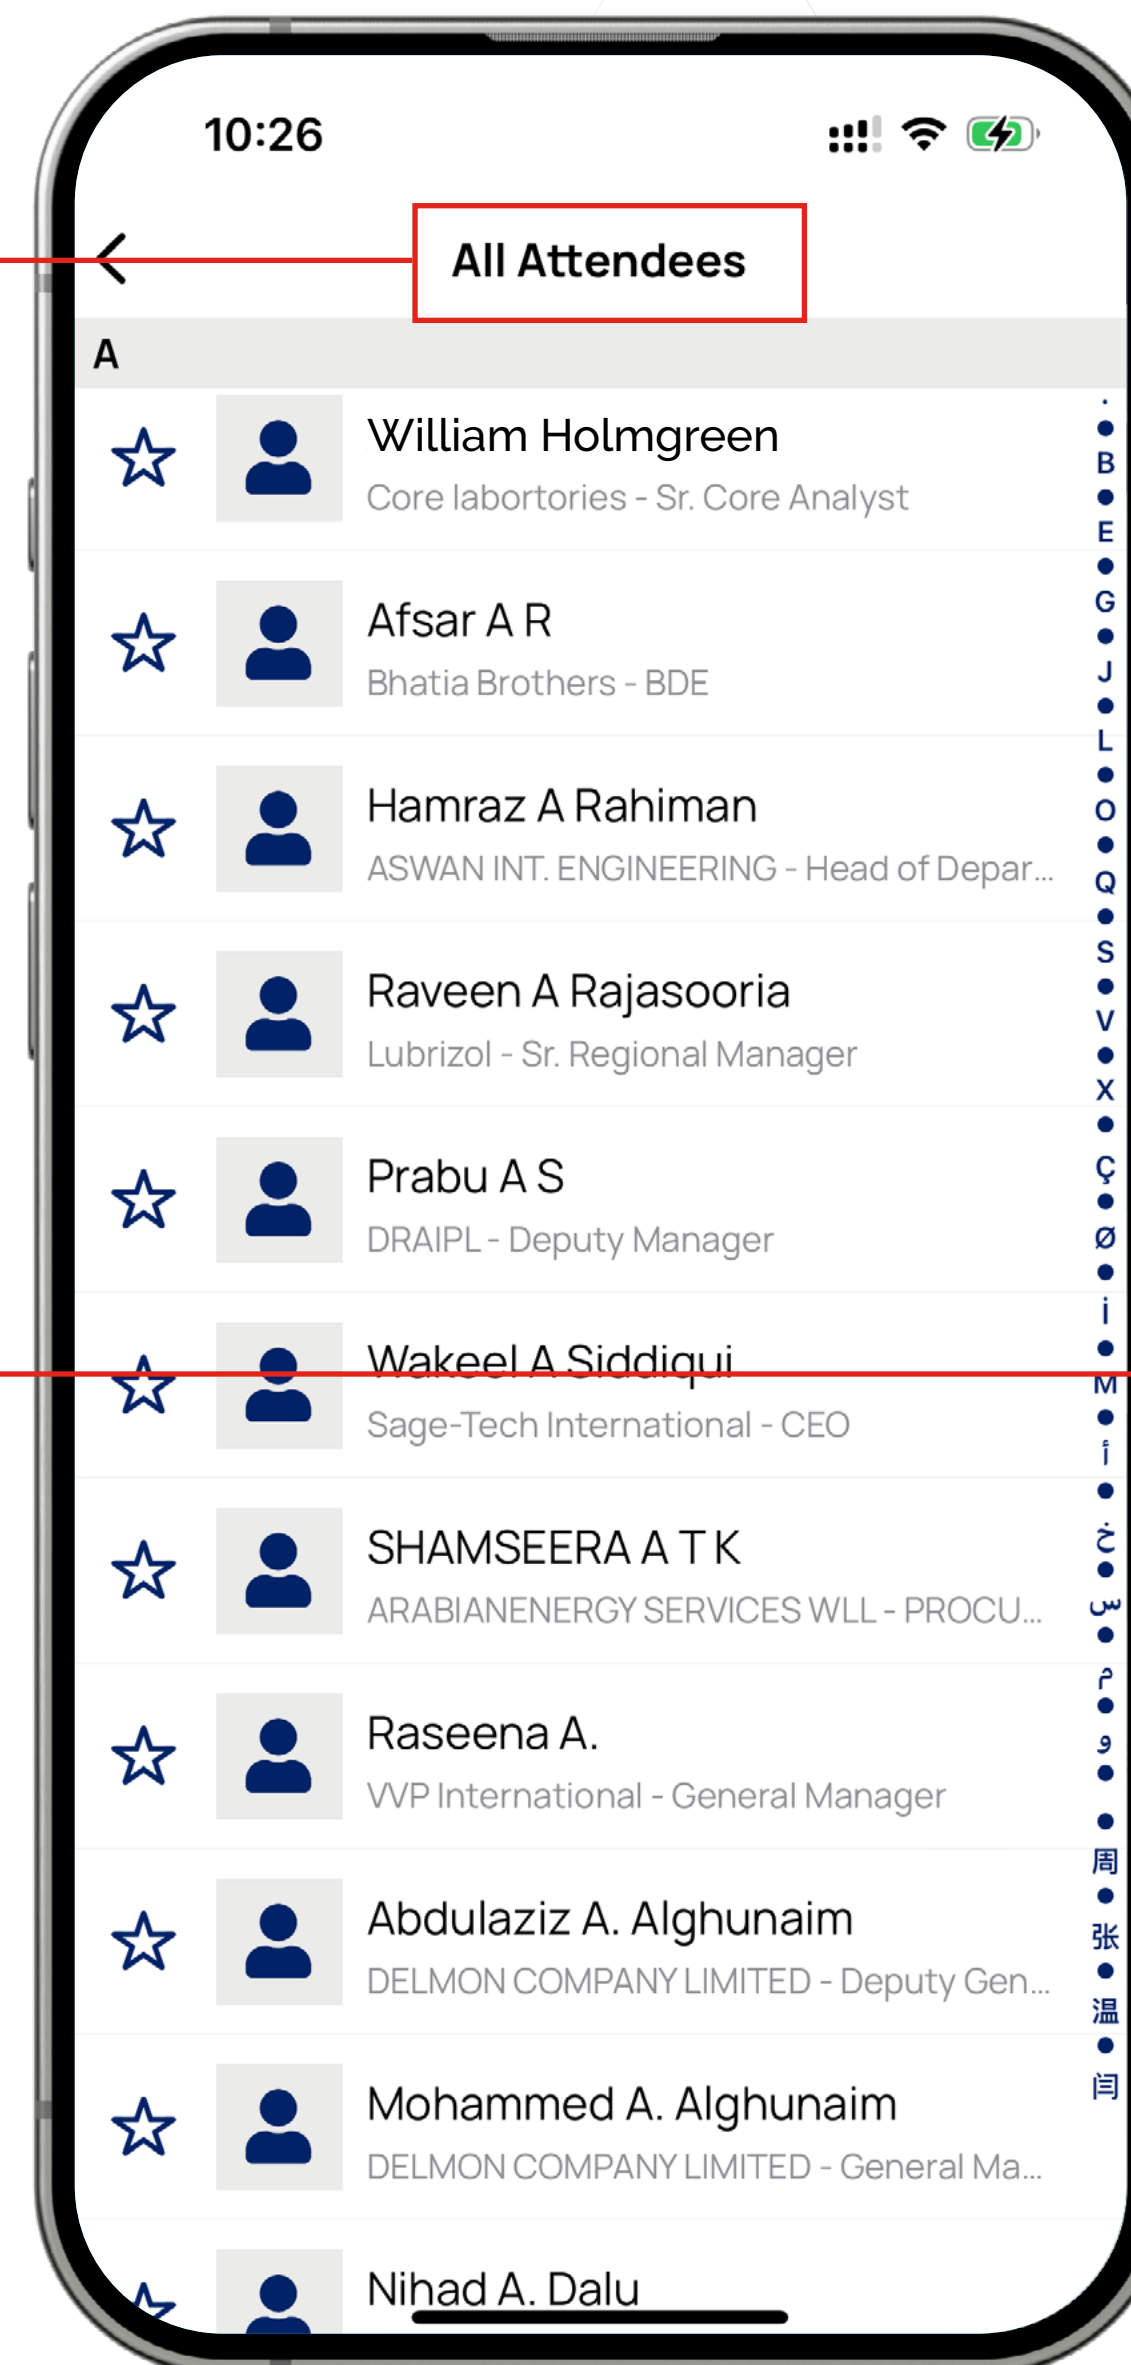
10:26

All Attendees

A

William Holmgreen
Core labortories - Sr. Core Analyst

Afsar A R
Bhatia Brothers - BDE

Hamraz A Rahiman
ASWAN INT. ENGINEERING - Head of Depar...

Raveen A Rajasooria
Lubrizol - Sr. Regional Manager

Prabu A S
DRAIPL - Deputy Manager

Wakeel A Siddiqui
Sage-Tech International - CEO

SHAMSEERA A T K
ARABIANENERGY SERVICES WLL - PROCU...

Raseena A.
VVP International - General Manager

Abdulaziz A. Alghunaim
DELMON COMPANY LIMITED - Deputy Gen...

Mohammed A. Alghunaim
DELMON COMPANY LIMITED - General Ma...

Nihad A. Dalu

B E G J L O Q S V X Ç Ø İ M í خ س م و 周 张 温 闫